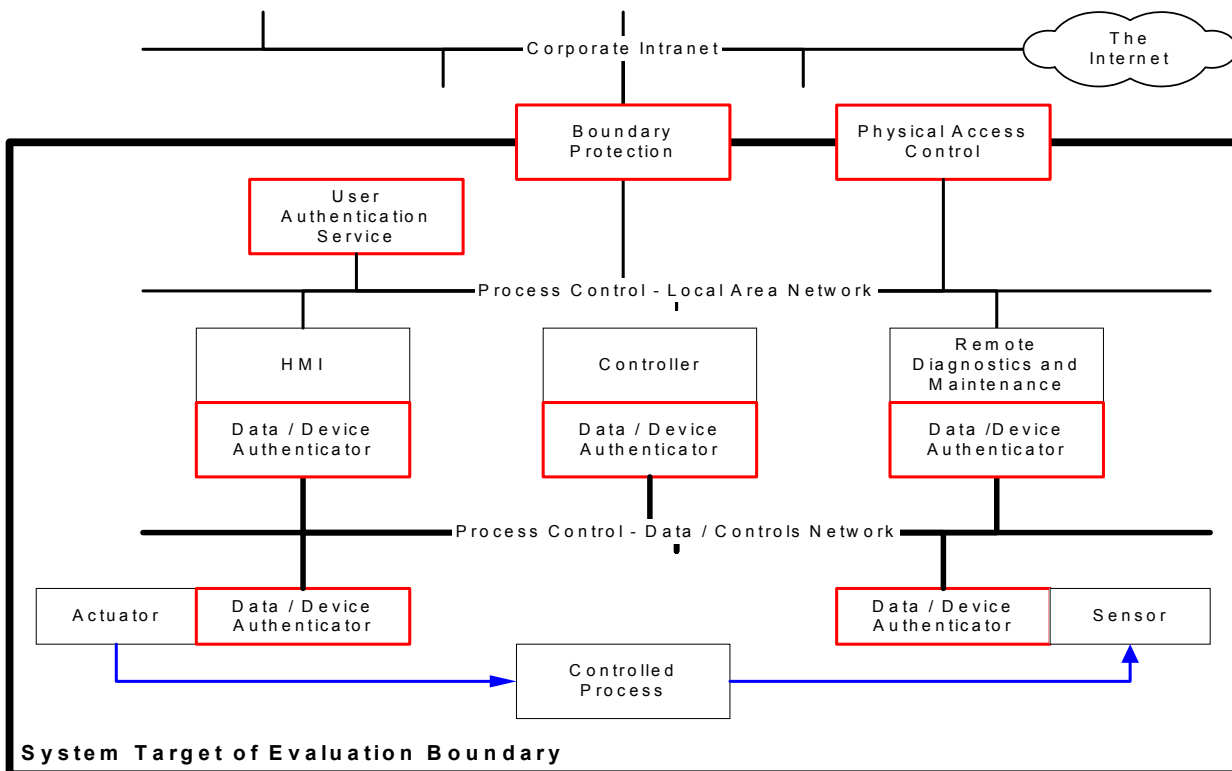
Corporate Intranet

The Internet

Boundary Protection

Physical Access Control

User Authentication Service

Process Control - Local Area Network

HMI

Data / Device Authenticator

Controller

Data / Device Authenticator

Remote Diagnostics and Maintenance

Data /Device Authenticator

Process Control - Data / Controls Network

Actuator

Data / Device Authenticator

Data / Device Authenticator

Sensor

Controlled Process

System Target of Evaluation Boundary